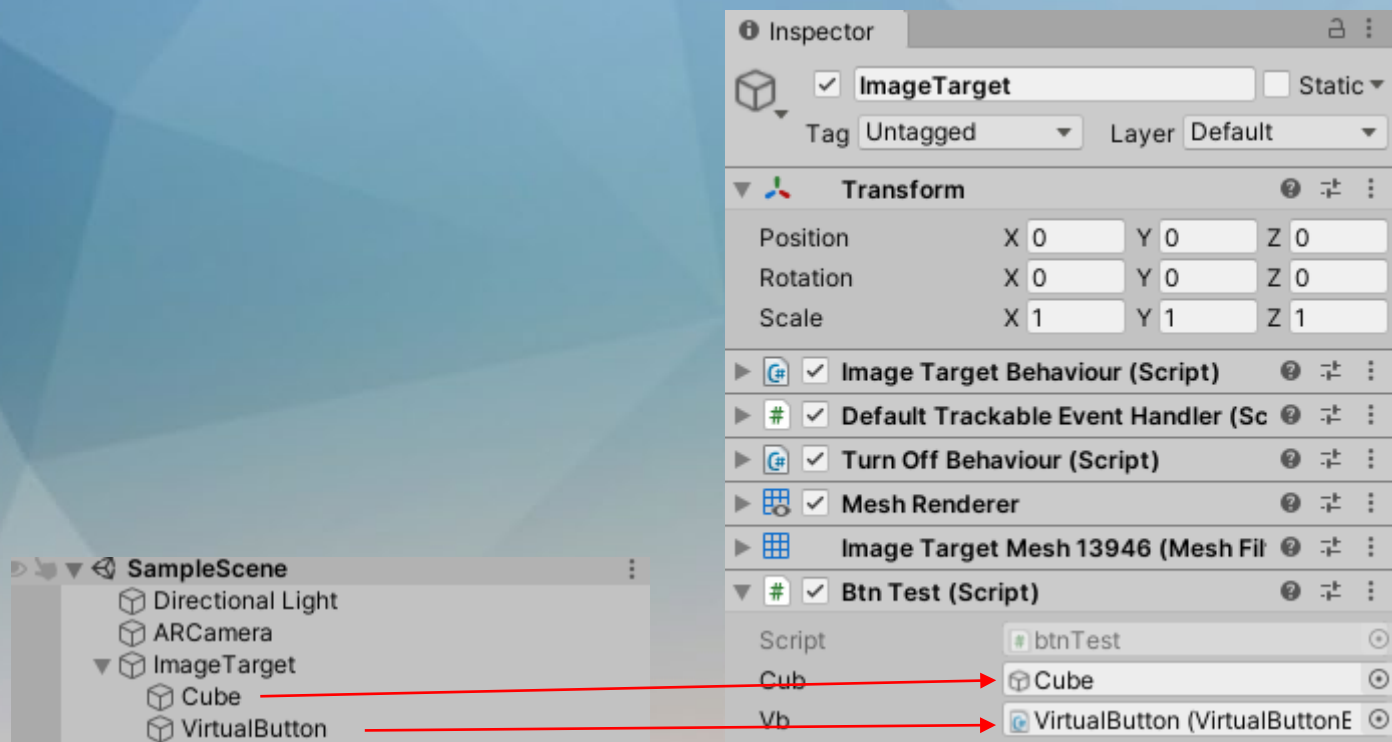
Inspector

ImageTarget
Static
Tag Untagged
Layer Default

Transform
Position X 0 Y 0 Z 0
Rotation X 0 Y 0 Z 0
Scale X 1 Y 1 Z 1

Image Target Behaviour (Script)
Default Trackable Event Handler (Sc
Turn Off Behaviour (Script)
Mesh Renderer
Image Target Mesh 13946 (Mesh Fil
Btn Test (Script)
Script btnTest
Cub Cube
Vb VirtualButton (VirtualButtonE

SampleScene
Directional Light
ARCamera
ImageTarget
Cube
VirtualButton